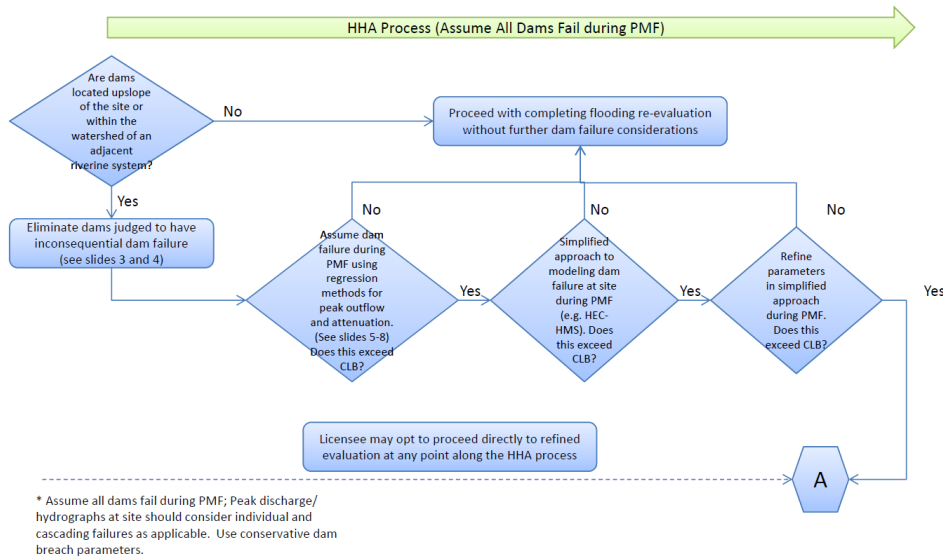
HHA Process (Assume All Dams Fail during PMF)

Are dams located upslope of the site or within the watershed of an adjacent riverine system?

No

Proceed with completing flooding re-evaluation without further dam failure considerations

Yes

Eliminate dams judged to have inconsequential dam failure (see slides 3 and 4)

No

Assume dam failure during PMF using regression methods for peak outflow and attenuation. (See slides 5-8) Does this exceed CLB?

Yes

No

Simplified approach to modeling dam failure at site during PMF (e.g. HEC-HMS). Does this exceed CLB?

Yes

No

Refine parameters in simplified approach during PMF. Does this exceed CLB?

Yes

Licensee may opt to proceed directly to refined evaluation at any point along the HHA process

A

* Assume all dams fail during PMF; Peak discharge/ hydrographs at site should consider individual and cascading failures as applicable. Use conservative dam breach parameters.